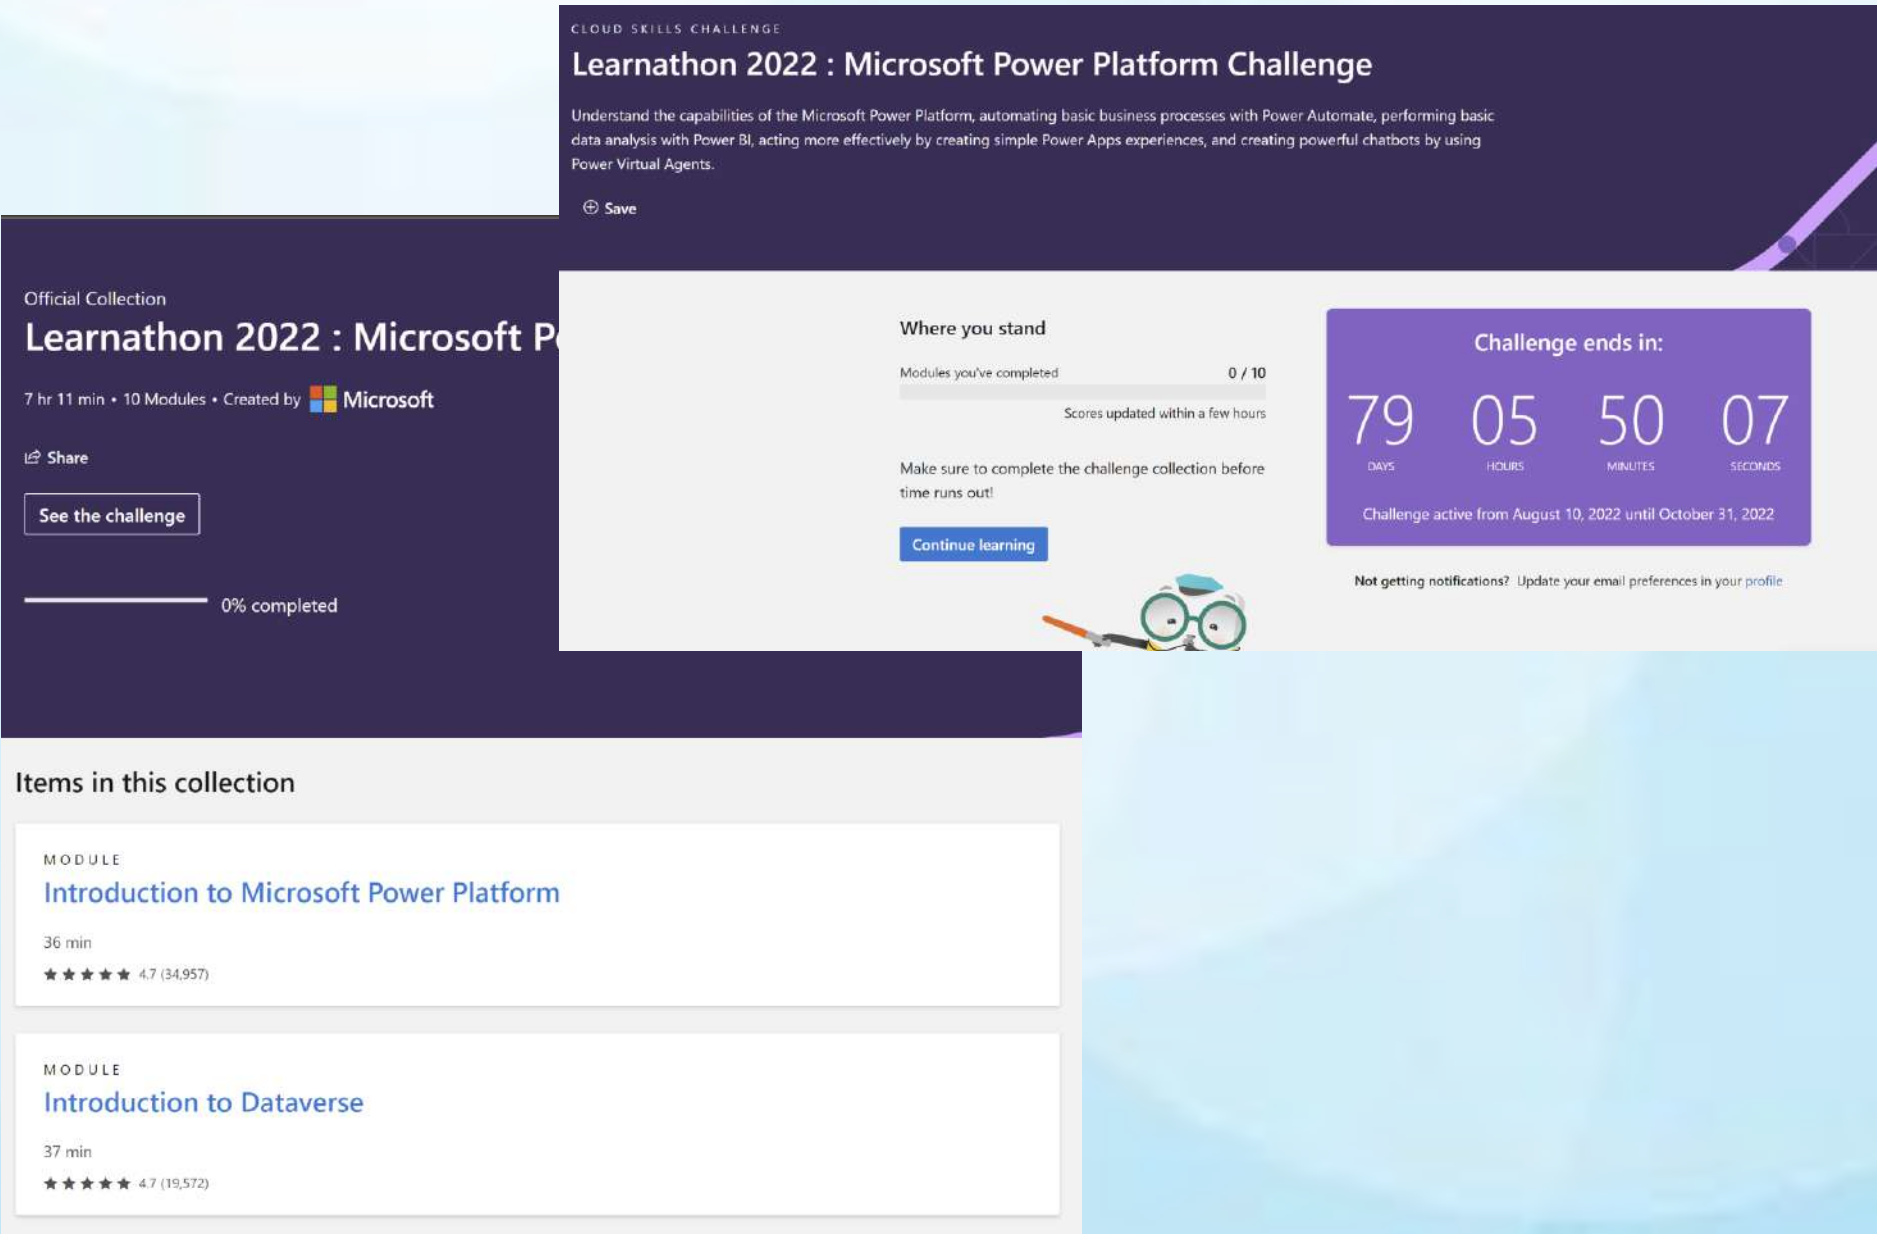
CLOUD SKILLS CHALLENGE

Learnathon 2022 : Microsoft Power Platform Challenge

Understand the capabilities of the Microsoft Power Platform, automating basic business processes with Power Automate, performing basic data analysis with Power BI, acting more effectively by creating simple Power Apps experiences, and creating powerful chatbots by using Power Virtual Agents.

⊕ Save

Where you stand

Modules you've completed 0 / 10

Scores updated within a few hours

Make sure to complete the challenge collection before time runs out!

Continue learning

Challenge ends in:

79 DAYS 05 HOURS 50 MINUTES 07 SECONDS

Challenge active from August 10, 2022 until October 31, 2022

Not getting notifications? Update your email preferences in your profile

Official Collection

Learnathon 2022 : Microsoft P

7 hr 11 min • 10 Modules • Created by Microsoft

Share

See the challenge

0% completed

Items in this collection

MODULE

Introduction to Microsoft Power Platform

36 min

★★★★★ 4.7 (34,957)

MODULE

Introduction to Dataverse

37 min

★★★★★ 4.7 (19,572)